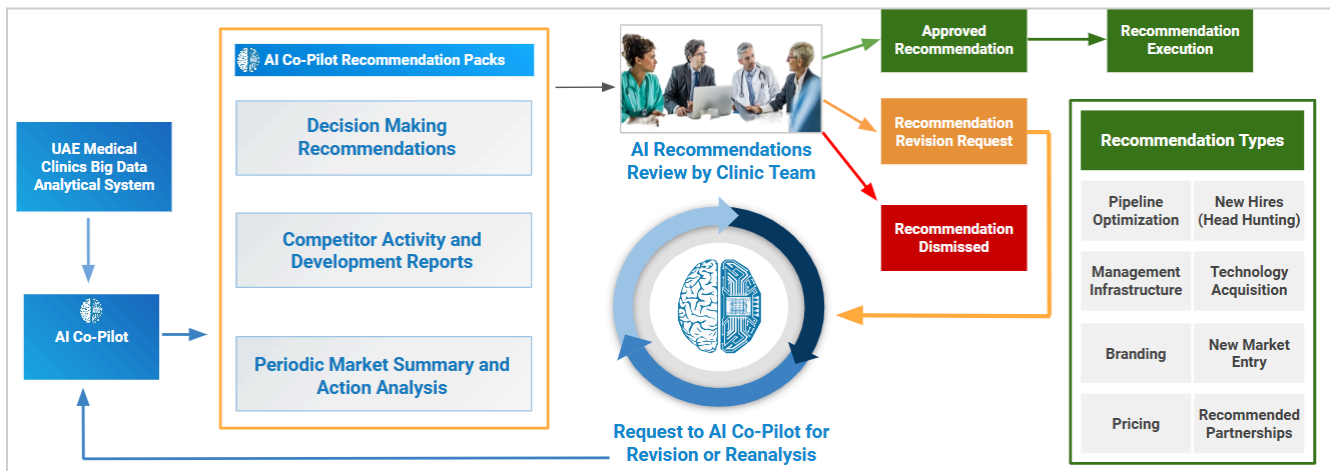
UAE Medical Clinics Big Data Analytical System

AI Co-Pilot

AI Co-Pilot Recommendation Packs

Decision Making Recommendations

Competitor Activity and Development Reports

Periodic Market Summary and Action Analysis

AI Recommendations Review by Clinic Team

Request to AI Co-Pilot for Revision or Reanalysis

Approved Recommendation

Recommendation Execution

Recommendation Revision Request

Recommendation Dismissed

Recommendation Types

| Pipeline Optimization | New Hires (Head Hunting) |
|---|---|
| Management Infrastructure | Technology Acquisition |
| Branding | New Market Entry |
| Pricing | Recommended Partnerships |